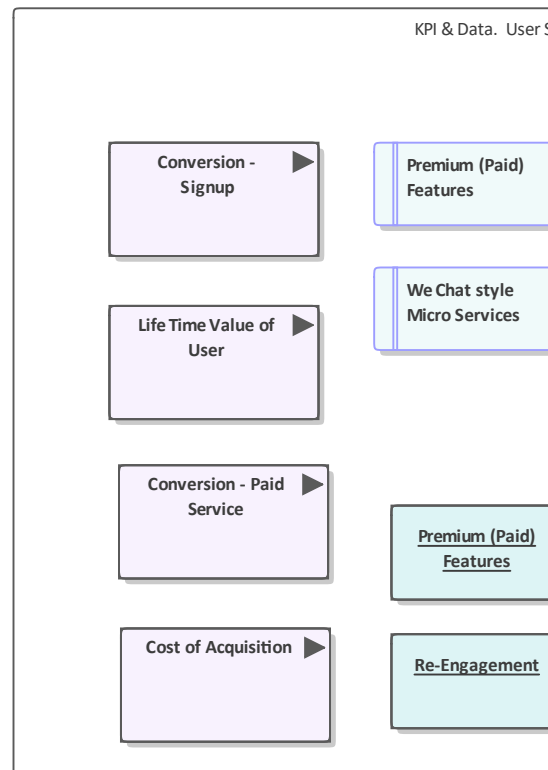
KPI & Data. User S

Conversion - Signup

Premium (Paid) Features

We Chat style Micro Services

Life Time Value of User

Conversion - Paid Service

Premium (Paid) Features

Cost of Acquisition

Re-Engagement